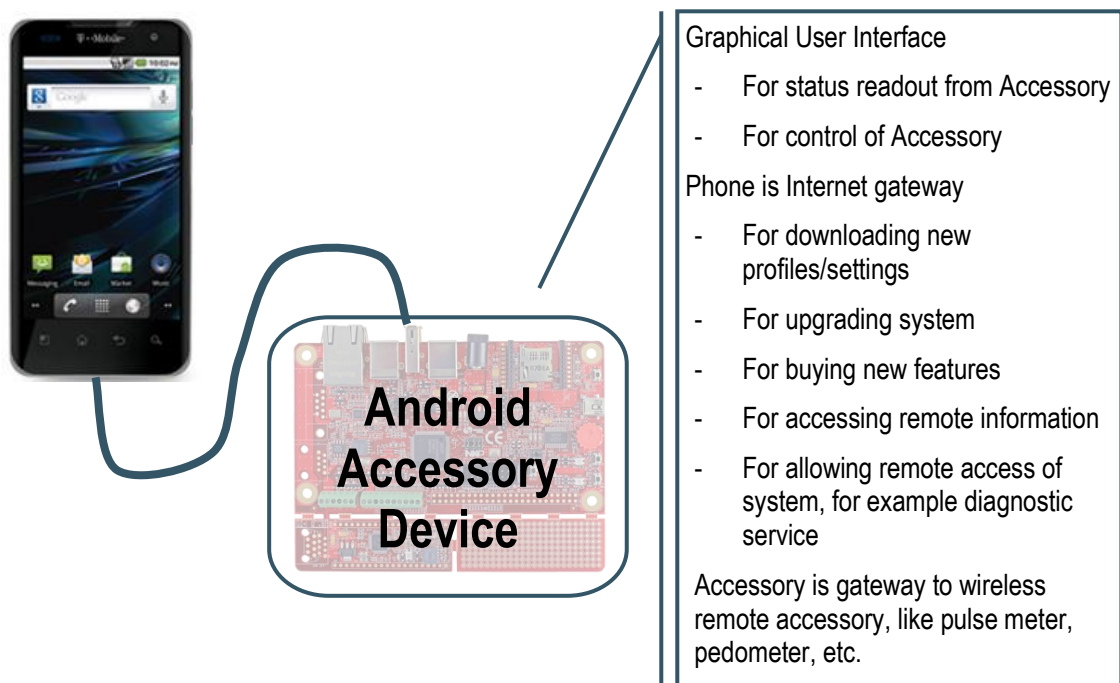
T-Mobile

Google

Messaging Email Market Music

Android Accessory Device

Graphical User Interface

- For status readout from Accessory

- For control of Accessory

Phone is Internet gateway

- For downloading new profiles/settings

- For upgrading system

- For buying new features

- For accessing remote information

- For allowing remote access of system, for example diagnostic service

Accessory is gateway to wireless remote accessory, like pulse meter, pedometer, etc.